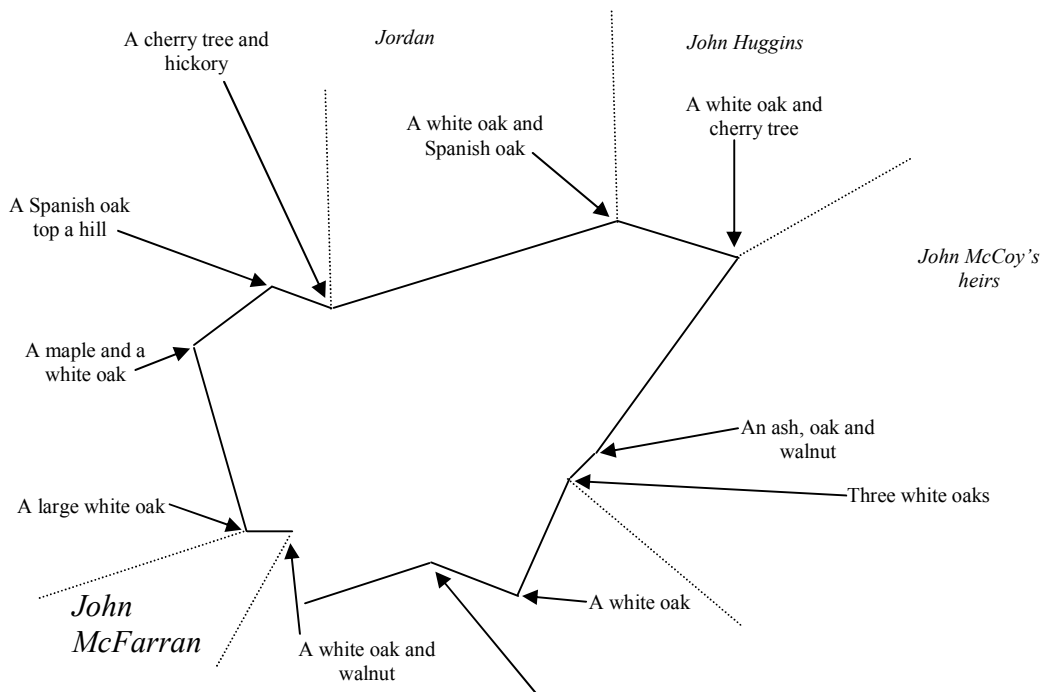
A cherry tree and hickory

Jordan

John Huggins

A white oak and Spanish oak

A white oak and cherry tree

A Spanish oak top a hill

John McCoy's heirs

A maple and a white oak

An ash, oak and walnut

Three white oaks

A large white oak

A white oak

John McFarran

A white oak and walnut